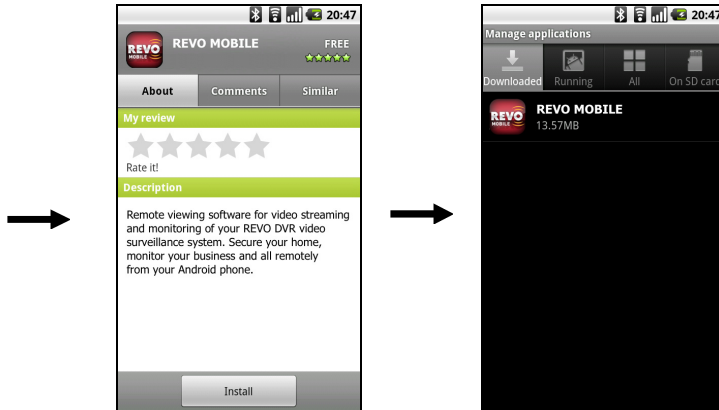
20:47

REVO MOBILE

REVO MOBILE

FREE

About

Comments

Similar

My review

Rate it!

Description

Remote viewing software for video streaming and monitoring of your REVO DVR video surveillance system. Secure your home, monitor your business and all remotely from your Android phone.

Install

20:47

Manage applications

Downloaded

Running

All

On SD card

REVO MOBILE

REVO MOBILE

13.57MB